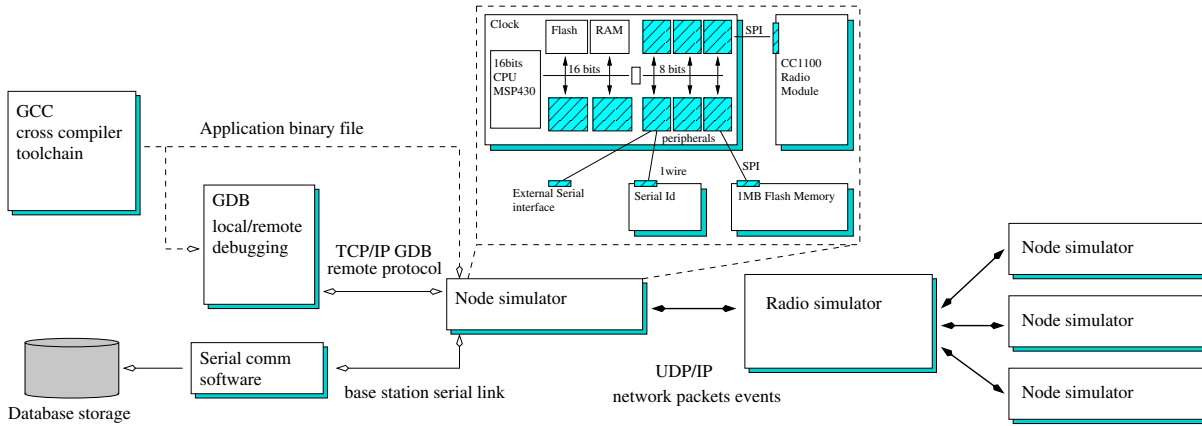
GCC cross compiler toolchain

Application binary file

GDB local/remote debugging

TCP/IP GDB remote protocol

Clock

Flash

RAM

16bits CPU MSP430

16 bits

8 bits

SPI

CC1100 Radio Module

peripherals

1wire

SPI

External Serial interface

Serial Id

1MB Flash Memory

Node simulator

Radio simulator

Node simulator

Node simulator

Node simulator

Serial comm software

base station serial link

UDP/IP network packets events

Database storage